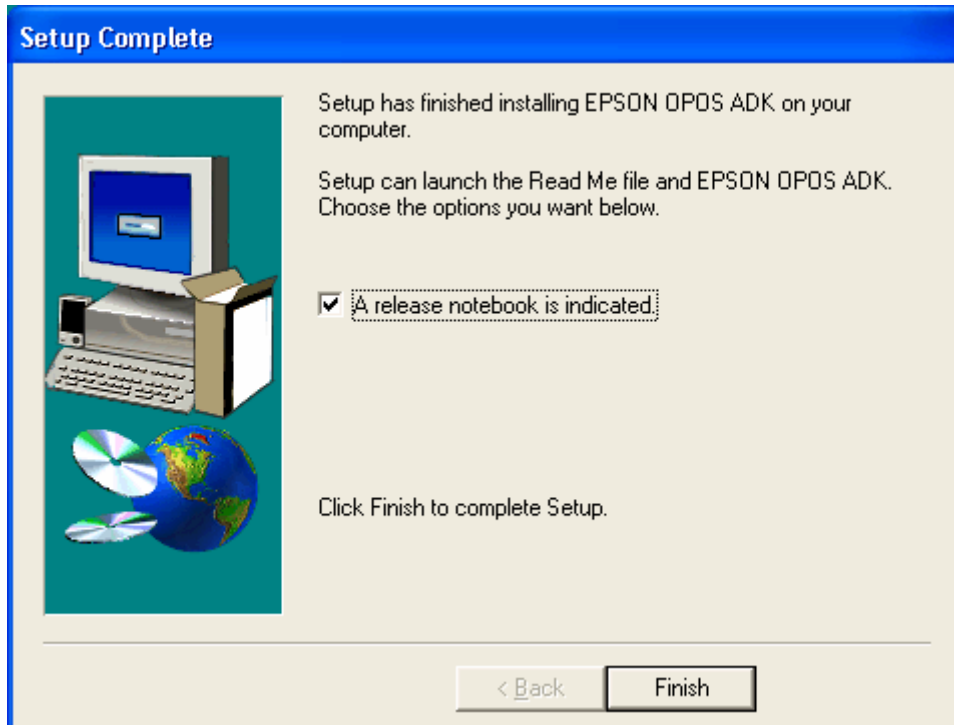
Setup Complete

Setup has finished installing EPSON OPOS ADK on your computer.

Setup can launch the Read Me file and EPSON OPOS ADK. Choose the options you want below.

A release notebook is indicated.

Click Finish to complete Setup.

< Back

Finish